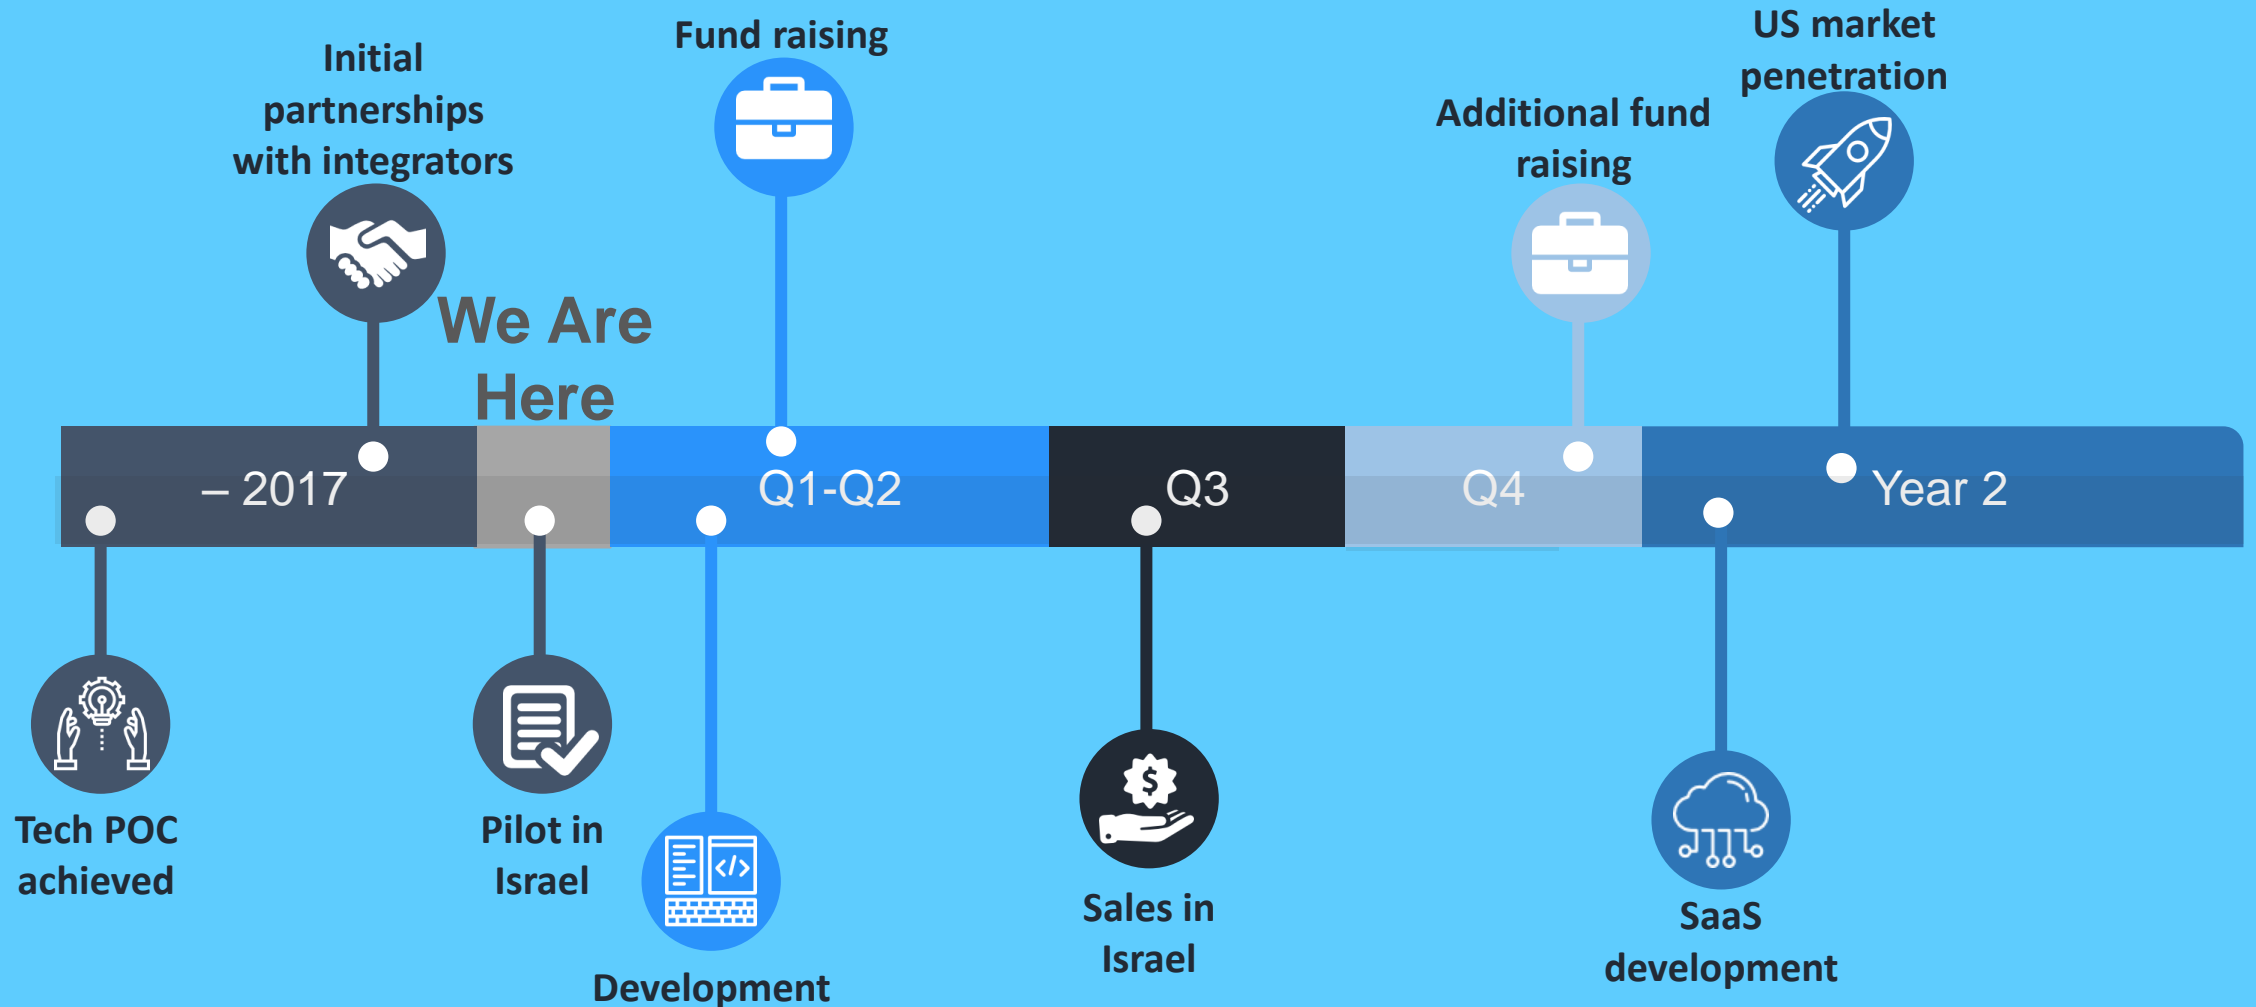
Initial partnerships with integrators

Fund raising

US market penetration

Additional fund raising

We Are Here

– 2017

Q1-Q2

Q3

Q4

Year 2

Tech POC achieved

Pilot in Israel

Development

Sales in Israel

SaaS development